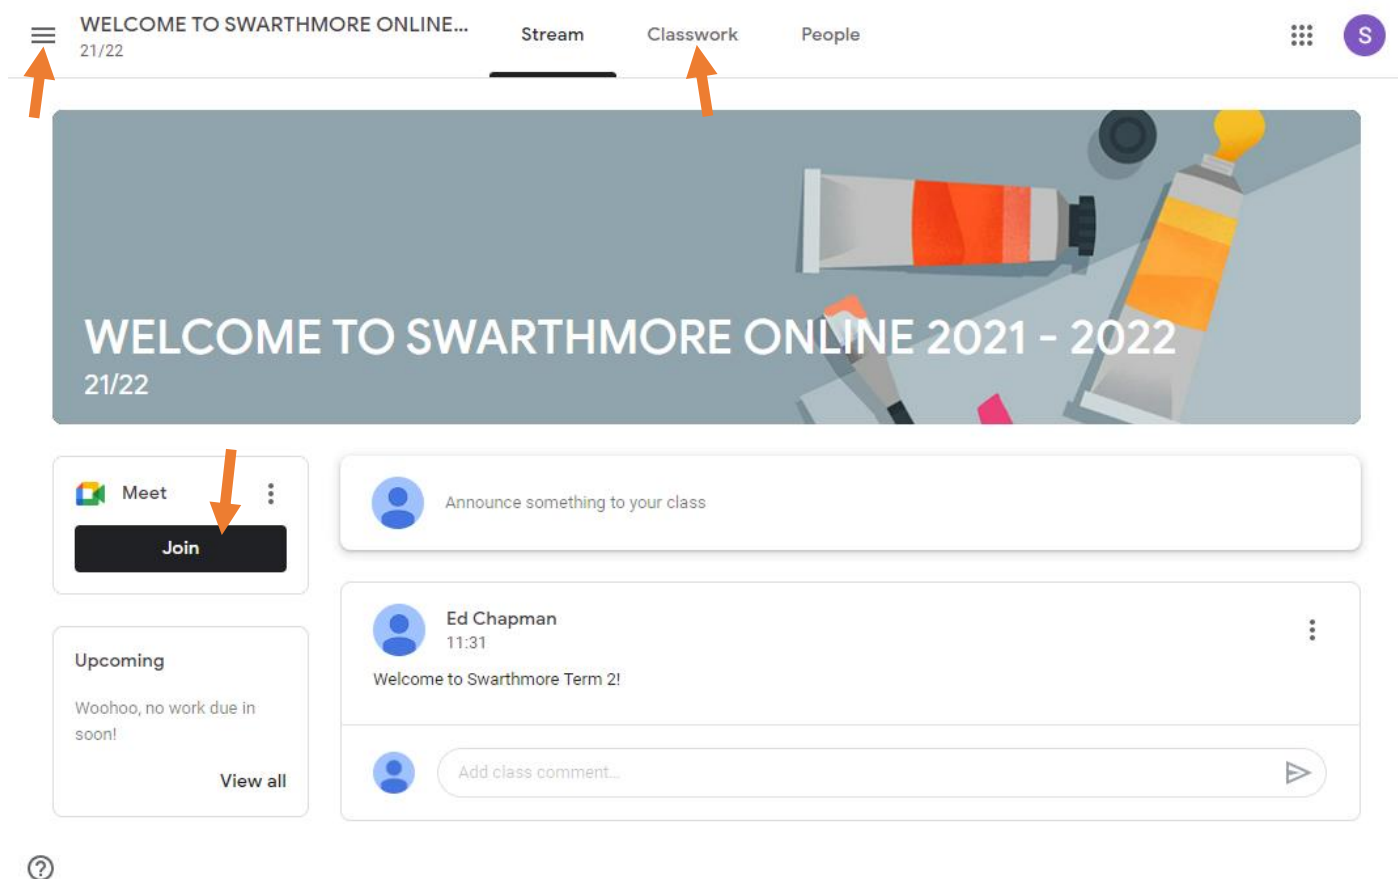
WELCOME TO SWARTHMORE ONLINE...
21/22

Stream Classwork People

S

WELCOME TO SWARTHMORE ONLINE 2021 - 2022
21/22

Meet
Join

Announce something to your class

Upcoming
Woohoo, no work due in soon!
View all

Ed Chapman
11:31
Welcome to Swarthmore Term 2!

Add class comment...